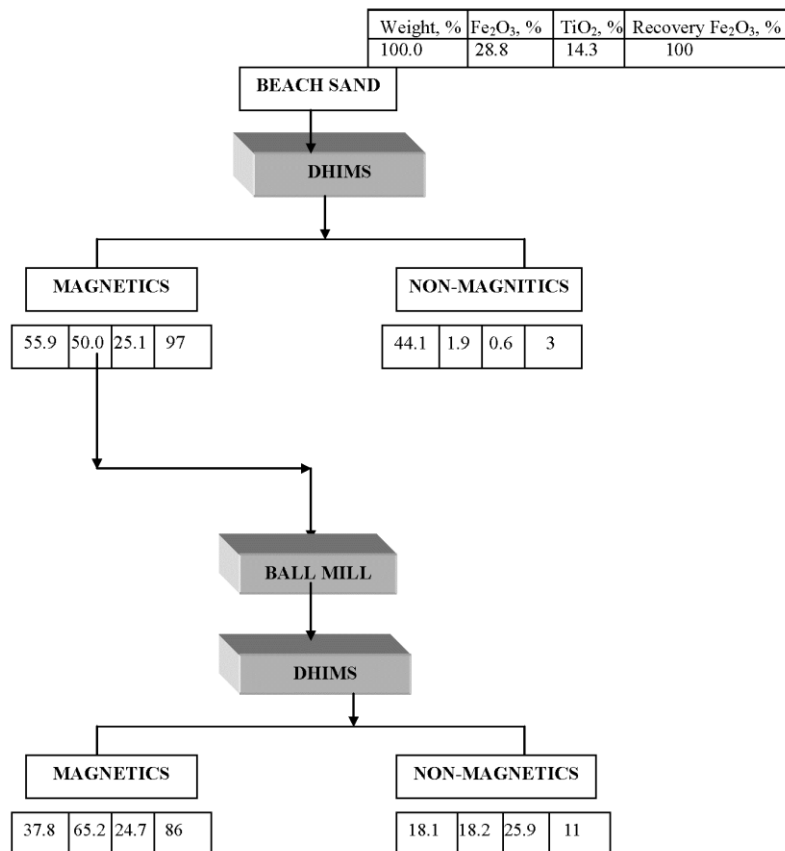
| Weight, % | $Fe_2O_3$, % | $TiO_2$, % | Recovery $Fe_2O_3$, % |
|---|---|---|---|
| 100.0 | 28.8 | 14.3 | 100 |

BEACH SAND

DHIMS

MAGNETICS

| 55.9 | 50.0 | 25.1 | 97 |
|---|---|---|---|

NON-MAGNITICS

| 44.1 | 1.9 | 0.6 | 3 |
|---|---|---|---|

BALL MILL

DHIMS

MAGNETICS

| 37.8 | 65.2 | 24.7 | 86 |
|---|---|---|---|

NON-MAGNETICS

| 18.1 | 18.2 | 25.9 | 11 |
|---|---|---|---|